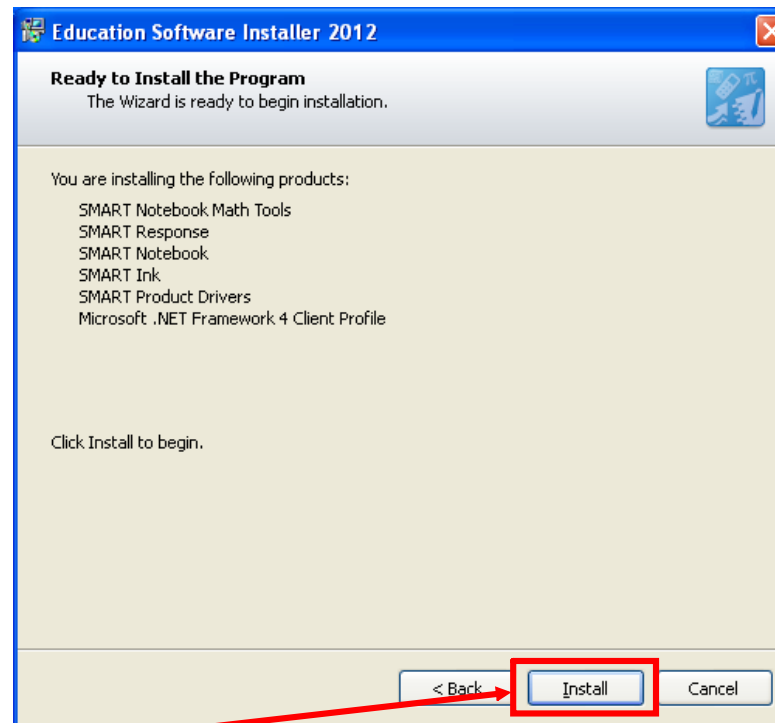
Education Software Installer 2012

Ready to Install the Program
The Wizard is ready to begin installation.

You are installing the following products:

SMART Notebook Math Tools
SMART Response
SMART Notebook
SMART Ink
SMART Product Drivers
Microsoft .NET Framework 4 Client Profile

Click Install to begin.

< Back
Install
Cancel